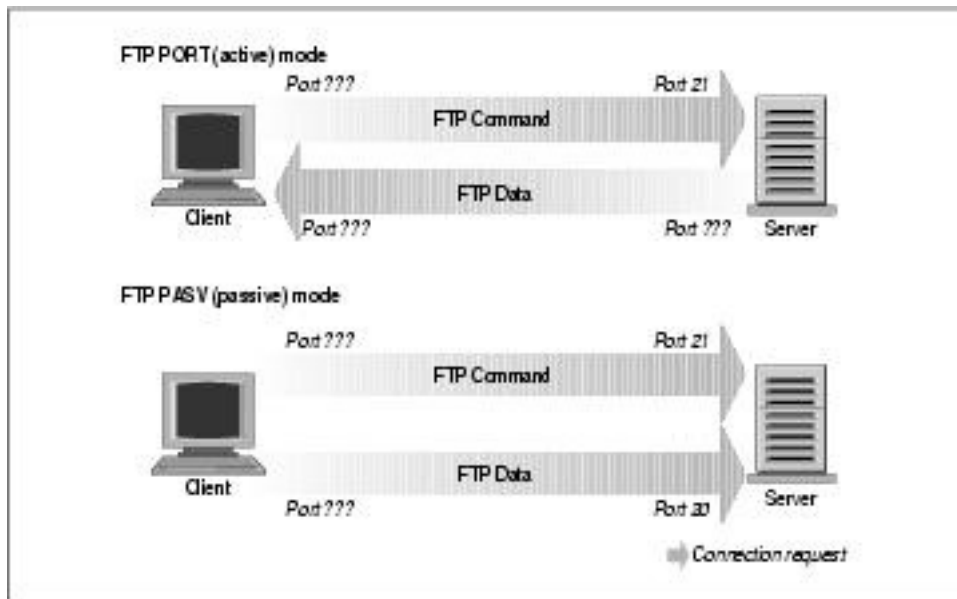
FTP PORT (active) mode

Port ???

Port 21

FTP Command

FTP Data

Client

Port ???

Port ???

Server

FTP PASV (passive) mode

Port ???

Port 21

FTP Command

FTP Data

Client

Port ???

Port 30

Server

Connection request